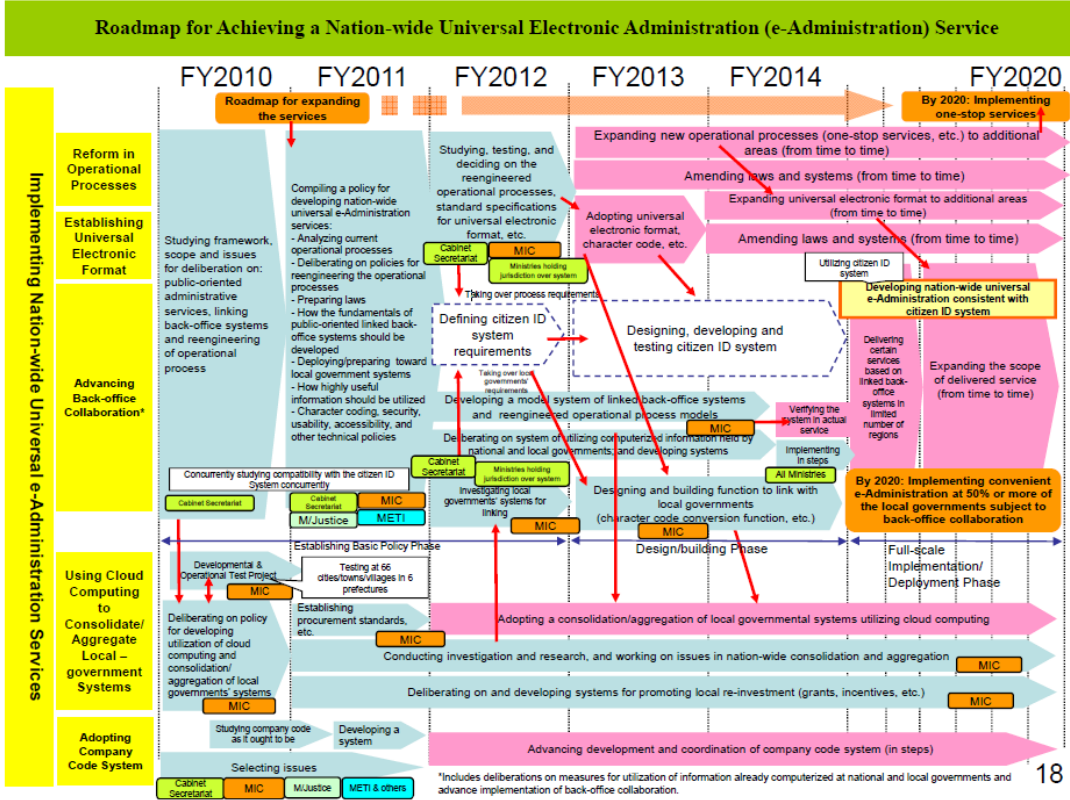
Roadmap for Achieving a Nation-wide Universal Electronic Administration (e-Administration) Service

FY2010 FY2011 FY2012 FY2013 FY2014 FY2020

Roadmap for expanding the services

By 2020: Implementing one-stop services

Implementing Nation-wide Universal e-Administration Services

Reform in Operational Processes

Establishing Universal Electronic Format

Advancing Back-office Collaboration*

Using Cloud Computing to Consolidate/ Aggregate Local – government Systems

Adopting Company Code System

Studying framework, scope and issues for deliberation on: public-oriented administrative services, linking back-office systems and reengineering of operational process

Compiling a policy for developing nation-wide universal e-Administration services:
- Analyzing current operational processes
- Deliberating on policies for reengineering the operational processes
- Preparing laws
- How the fundamentals of public-oriented linked back-office systems should be developed
- Deploying/preparing toward local government systems
- How highly useful information should be utilized
- Character coding, security, usability, accessibility, and other technical policies

Studying, testing, and deciding on the reengineered operational processes, standard specifications for universal electronic format, etc.

Expanding new operational processes (one-stop services, etc.) to additional areas (from time to time)

Amending laws and systems (from time to time)

Adopting universal electronic format, character code, etc.

Expanding universal electronic format to additional areas (from time to time)

Amending laws and systems (from time to time)

Cabinet Secretariat

MIC

Ministries holding jurisdiction over system

Utilizing citizen ID system

Taking over process requirements

Developing nation-wide universal e-Administration consistent with citizen ID system

Defining citizen ID system requirements

Designing, developing and testing citizen ID system

Taking over local governments' requirements

Delivering certain services based on linked back-office systems in limited number of regions

Expanding the scope of delivered service (from time to time)

Developing a model system of linked back-office systems and reengineered operational process models

Verifying the system in actual service

MIC

Deliberating on system of utilizing computerized information held by national and local governments, and developing systems

Implementing in steps

All Ministries

Concurrently studying compatibility with the citizen ID System concurrently

Cabinet Secretariat

Cabinet Secretariat

Ministries holding jurisdiction over system

Investigating local governments' systems for linking

Cabinet Secretariat

MIC

M/Justice

METI

MIC

Designing and building function to link with local governments (character code conversion function, etc.)

MIC

By 2020: Implementing convenient e-Administration at 50% or more of the local governments subject to back-office collaboration

Establishing Basic Policy Phase

Design/building Phase

Full-scale Implementation/ Deployment Phase

Developmental & Operational Test Project

MIC

Testing at 66 cities/towns/villages in 6 prefectures

Deliberating on policy for developing utilization of cloud computing and consolidation/ aggregation of local governments' systems

MIC

Establishing procurement standards, etc.

MIC

Adopting a consolidation/aggregation of local governmental systems utilizing cloud computing

Conducting investigation and research, and working on issues in nation-wide consolidation and aggregation

MIC

Deliberating on and developing systems for promoting local re-investment (grants, incentives, etc.)

MIC

Studying company code as it ought to be

Developing a system

Advancing development and coordination of company code system (in steps)

Selecting issues

Cabinet Secretariat

MIC

M/Justice

METI & others

*Includes deliberations on measures for utilization of information already computerized at national and local governments and advance implementation of back-office collaboration.

18